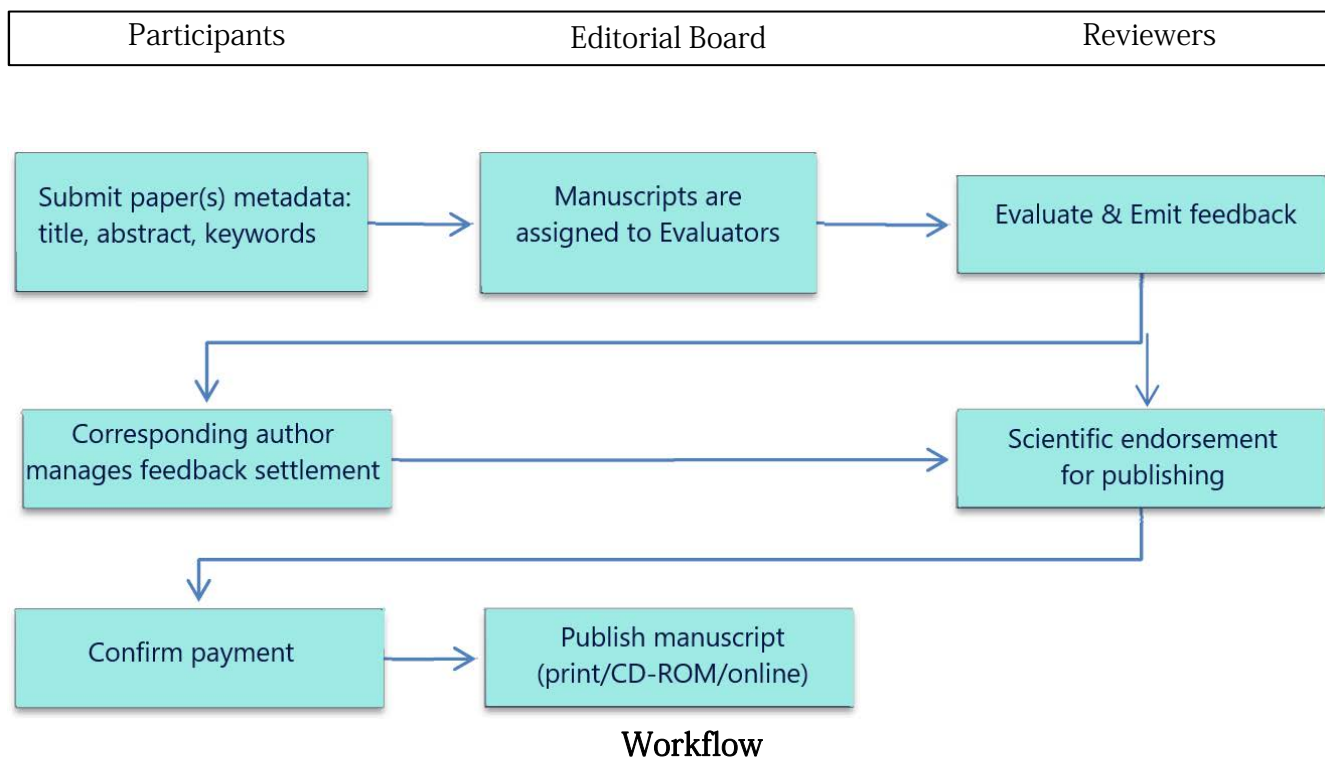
| Participants | Editorial Board | Reviewers |
|---|---|---|

Submit paper(s) metadata: title, abstract, keywords

Manuscripts are assigned to Evaluators

Evaluate & Emit feedback

Corresponding author manages feedback settlement

Scientific endorsement for publishing

Confirm payment

Publish manuscript (print/CD-ROM/online)

Workflow